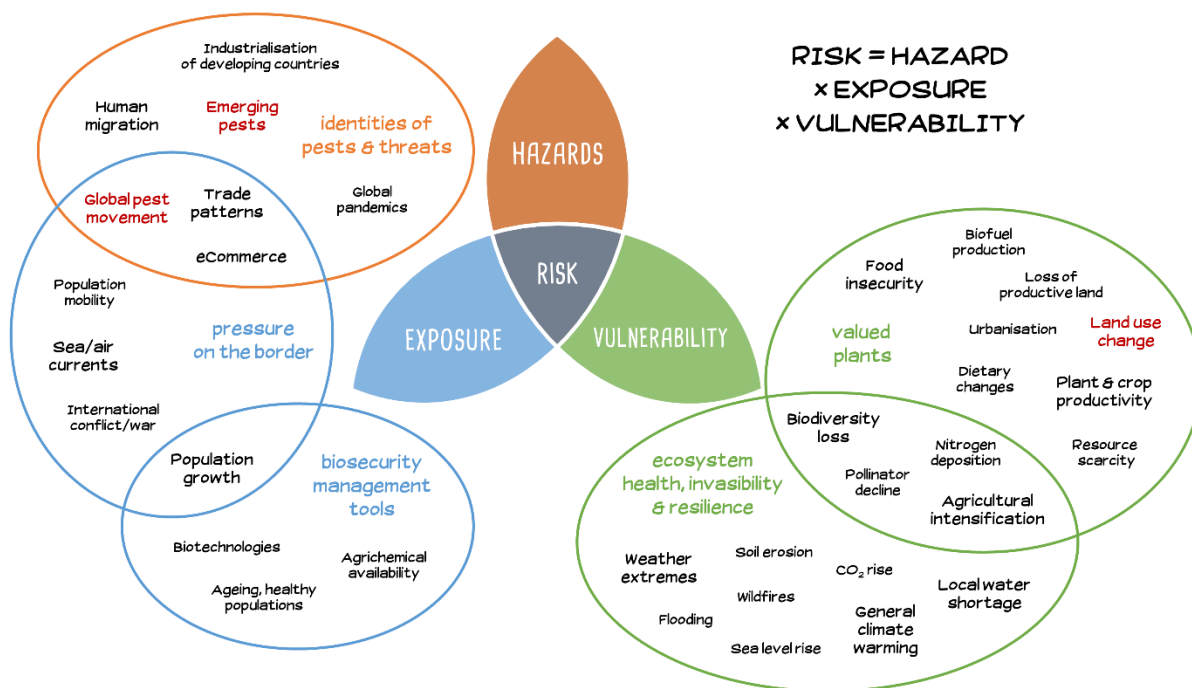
RISK = HAZARD
× EXPOSURE
× VULNERABILITY

Industrialisation of developing countries

Human migration

Emerging pests

identities of pests & threats

Global pest movement

Trade patterns

Global pandemics

eCommerce

HAZARDS

RISK

EXPOSURE

VULNERABILITY

Population mobility

pressure on the border

Sea/air currents

International conflict/war

Population growth

biosecurity management tools

Biotechnologies

Agrichemical availability

Ageing, healthy populations

Biofuel production

Food insecurity

Loss of productive land

valued plants

Urbanisation

Land use change

Dietary changes

Plant & crop productivity

Biodiversity loss

Nitrogen deposition

Resource scarcity

ecosystem health, invasibility & resilience

Pollinator decline

Agricultural intensification

Weather extremes

Soil erosion

$CO_2$ rise

Local water shortage

Wildfires

Flooding

General climate warming

Sea level rise